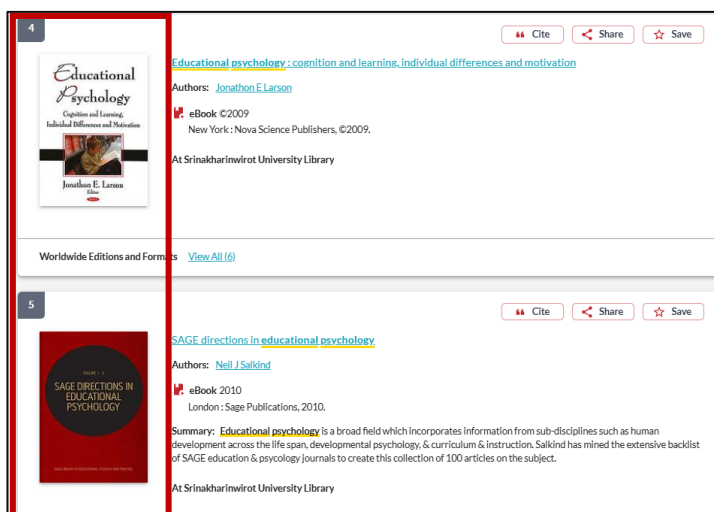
4

Educational Psychology
Cognition and Learning, Individual Differences and Motivation
Jonathon E. Larson
Editor

Cite
Share
Save

Educational psychology : cognition and learning, individual differences and motivation

Authors: Jonathon E Larson

eBook ©2009
New York : Nova Science Publishers, ©2009.

At Srinakharinwirot University Library

Worldwide Editions and Formats View All (6)

5

VOLUME 1-4
SAGE DIRECTIONS IN EDUCATIONAL PSYCHOLOGY
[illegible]

Cite
Share
Save

SAGE directions in educational psychology

Authors: Neil J Salkind

eBook 2010
London : Sage Publications, 2010.

Summary: Educational psychology is a broad field which incorporates information from sub-disciplines such as human development across the life span, developmental psychology, & curriculum & instruction. Salkind has mined the extensive backlist of SAGE education & psycology journals to create this collection of 100 articles on the subject.

At Srinakharinwirot University Library